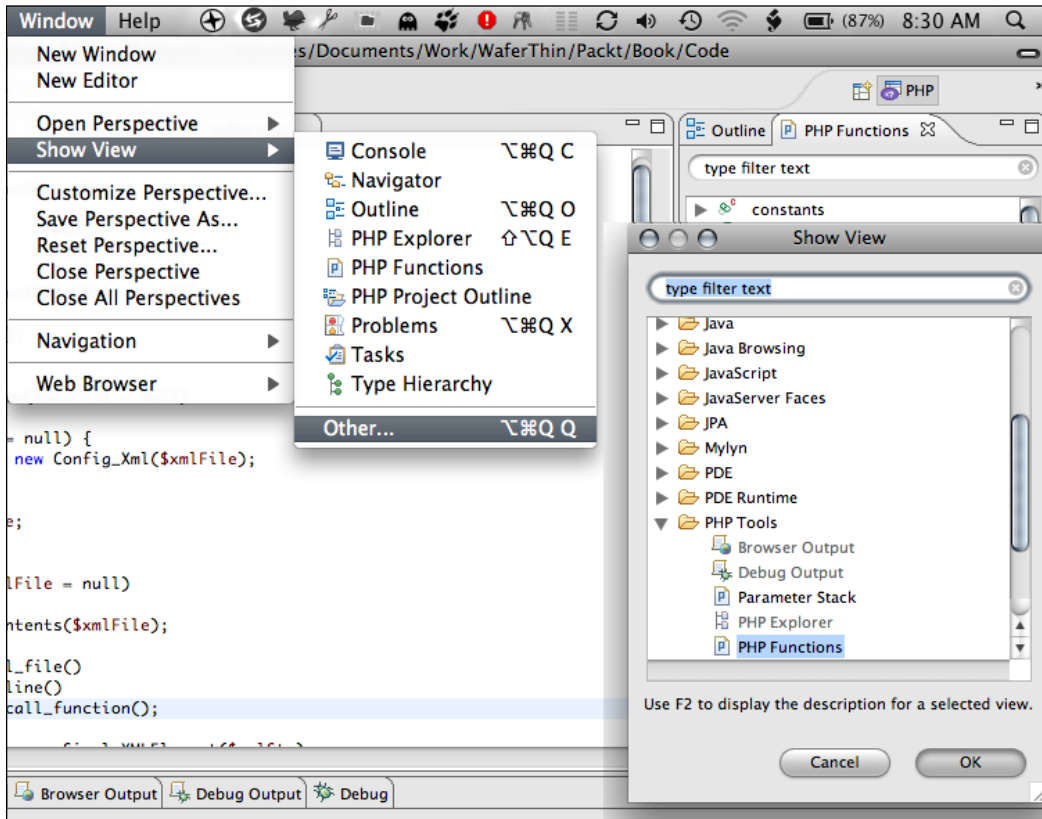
Window Help (87%) 8:30 AM

New Window
New Editor
Open Perspective
Show View
Customize Perspective...
Save Perspective As...
Reset Perspective...
Close Perspective
Close All Perspectives
Navigation
Web Browser

s/Documents/Work/WaferThin/Packt/Book/Code

PHP

Console ⌥⌘Q C
Navigator
Outline ⌥⌘Q O
PHP Explorer ⇧⌥Q E
PHP Functions
PHP Project Outline
Problems ⌥⌘Q X
Tasks
Type Hierarchy
Other... ⌥⌘Q Q

Outline PHP Functions
type filter text
constants

Show View
type filter text
Java
Java Browsing
JavaScript
JavaServer Faces
JPA
Mylyn
PDE
PDE Runtime
PHP Tools
Browser Output
Debug Output
Parameter Stack
PHP Explorer
PHP Functions

Use F2 to display the description for a selected view.

Cancel OK

= null) {
new Config_Xml($xmlFile);

e;

lFile = null)

ntents($xmlFile);

l_file()
line()
call_function();

Browser Output Debug Output Debug